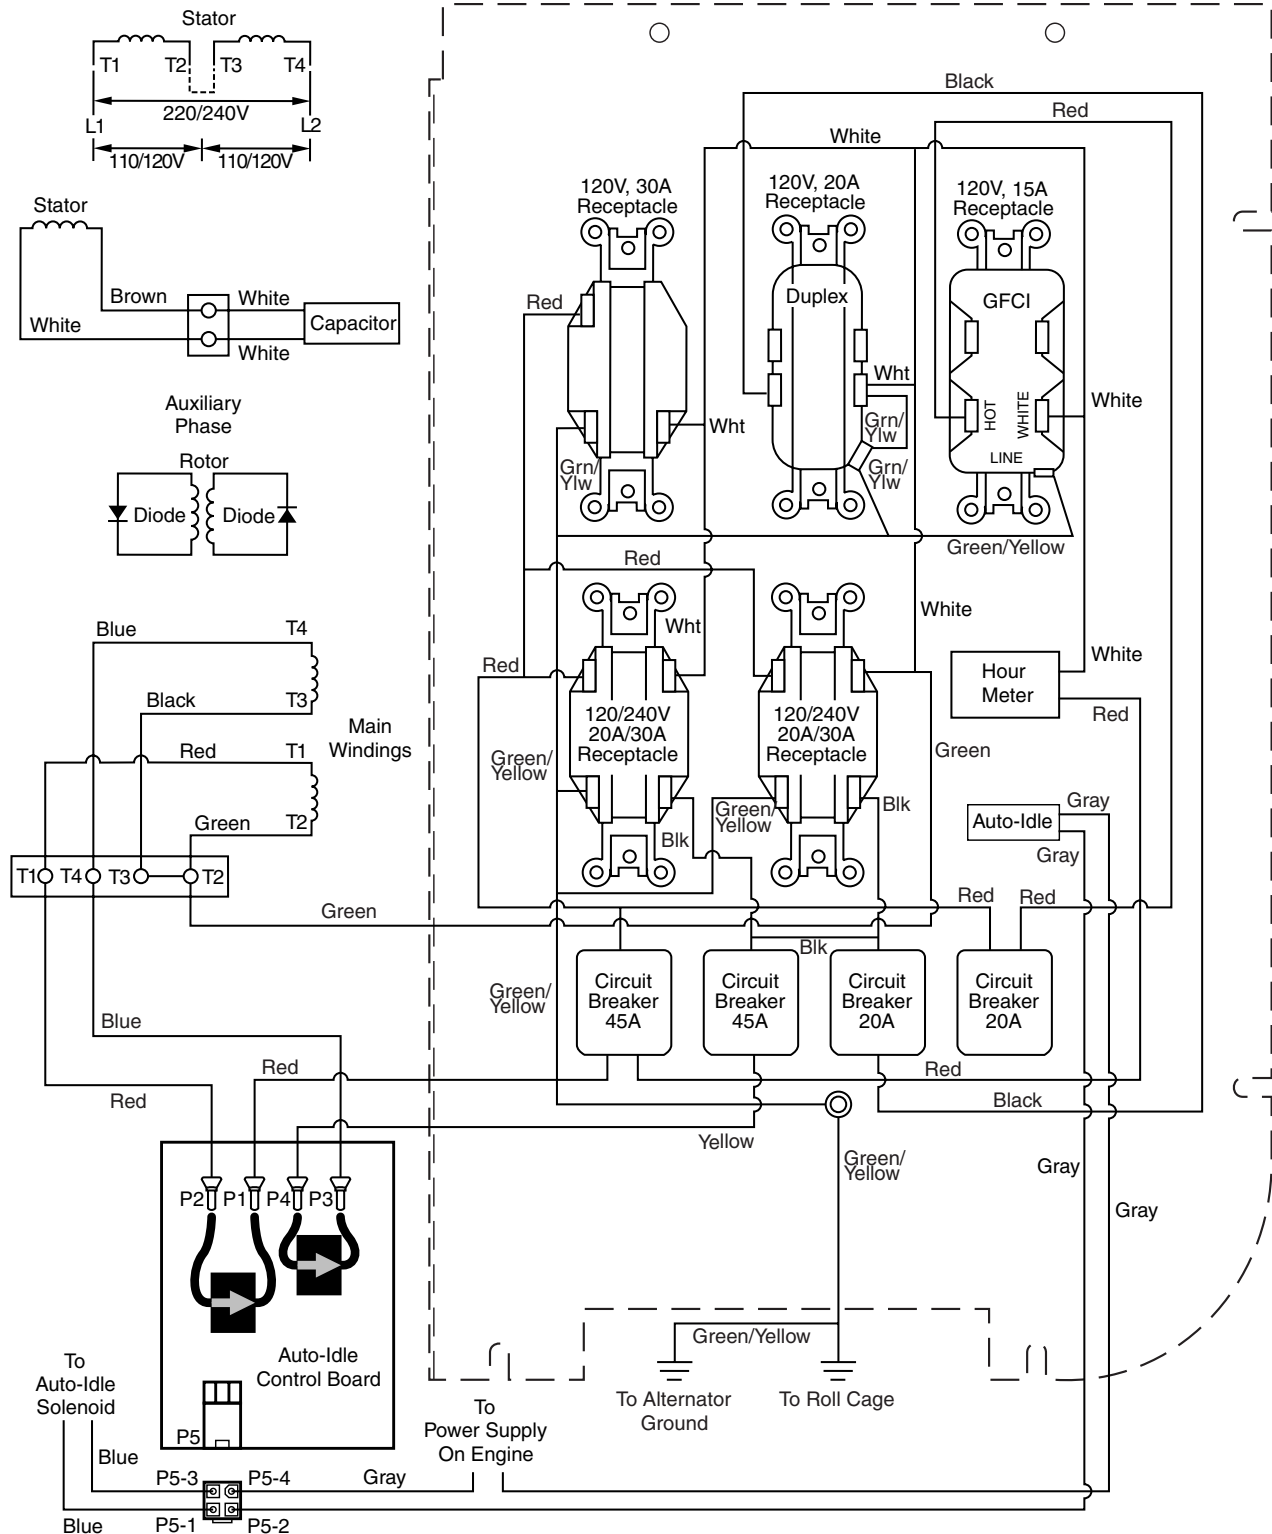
Stator
T1 T2 T3 T4
220/240V
L1 L2
110/120V 110/120V

Stator
Brown
White
White
Capacitor
White

Auxiliary Phase
Rotor
Diode Diode

Blue T4
Black T3
Main Windings
Red T1
Green T2
T1 T4 T3 T2
Green
Blue
Red
Red

Black
Red
White
120V, 30A Receptacle
120V, 20A Receptacle
120V, 15A Receptacle
Duplex
GFCI
Red
Wht
Wht
Grn/ Ylw
Grn/ Ylw
Grn/ Ylw
HOT
WHITE
LINE
White
Green/Yellow
Red
Wht
White
Red
White
Hour Meter
120/240V 20A/30A Receptacle
120/240V 20A/30A Receptacle
Green/ Yellow
Green
Red
Green/ Yellow
Blk
Blk
Auto-Idle
Gray
Gray
Red
Red
Blk
Green/ Yellow
Circuit Breaker 45A
Circuit Breaker 45A
Circuit Breaker 20A
Circuit Breaker 20A
Red
Black
Yellow
Green/ Yellow
Gray
Gray

P2 P1 P4 P3
Auto-Idle Control Board
P5
To Auto-Idle Solenoid
Blue
P5-3 P5-4
Gray
Blue
P5-1 P5-2
To Power Supply On Engine
Green/Yellow
To Alternator Ground
To Roll Cage